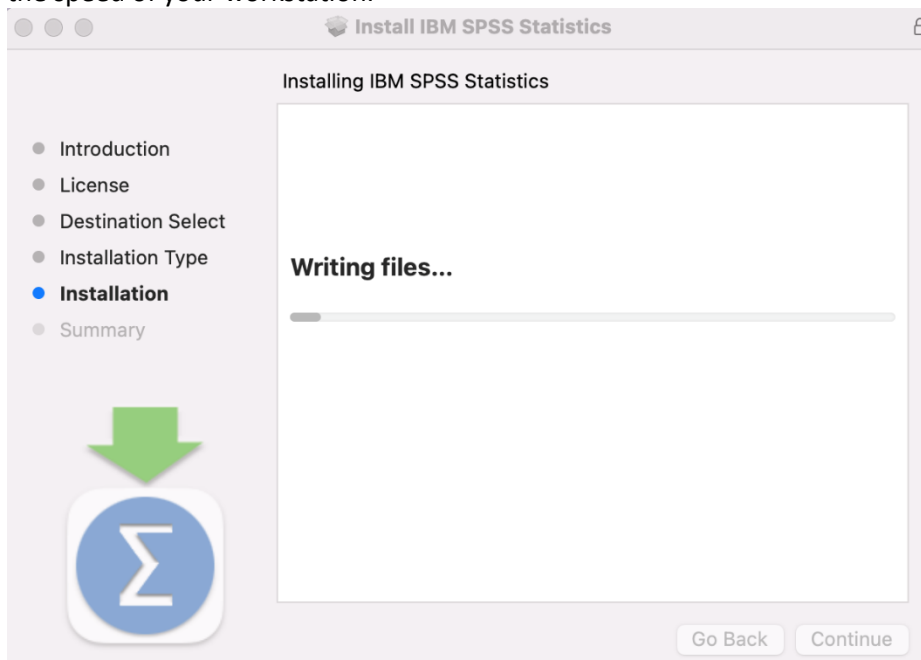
the speed of your workstation.

Install IBM SPSS Statistics

Installing IBM SPSS Statistics

Introduction
License
Destination Select
Installation Type
Installation
Summary

Writing files...

$\Sigma$

Go Back
Continue